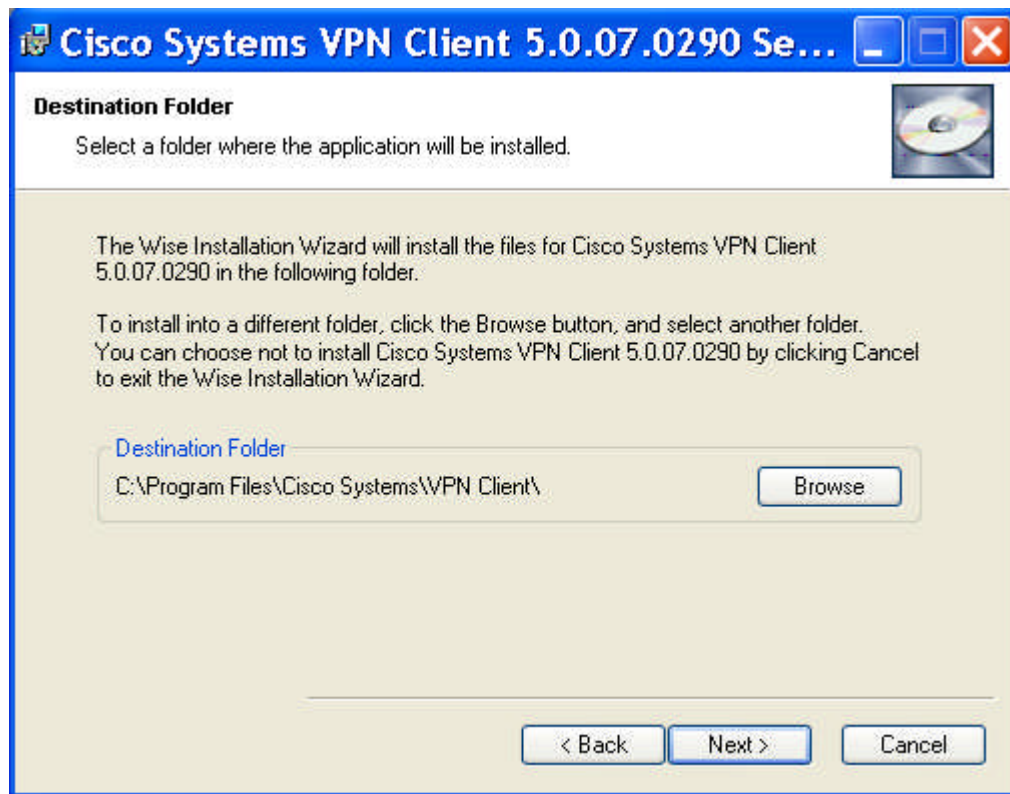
Cisco Systems VPN Client 5.0.07.0290 Se...

Destination Folder

Select a folder where the application will be installed.

The Wise Installation Wizard will install the files for Cisco Systems VPN Client 5.0.07.0290 in the following folder.

To install into a different folder, click the Browse button, and select another folder. You can choose not to install Cisco Systems VPN Client 5.0.07.0290 by clicking Cancel to exit the Wise Installation Wizard.

Destination Folder

C:\Program Files\Cisco Systems\VPN Client\

Browse

< Back

Next >

Cancel